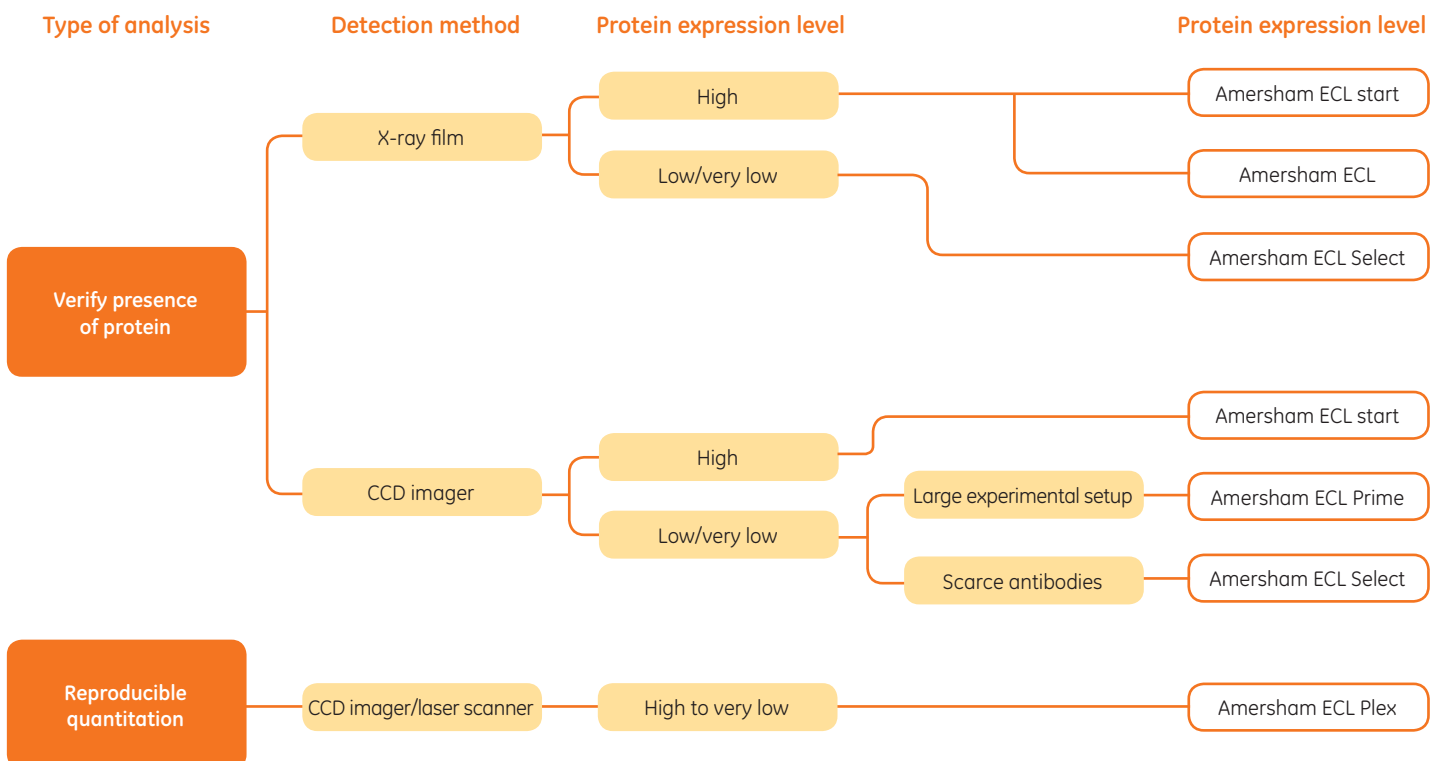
Type of analysis

Detection method

Protein expression level

Protein expression level

Verify presence of protein

X-ray film

High

Amersham ECL start

Amersham ECL

Low/very low

Amersham ECL Select

CCD imager

High

Amersham ECL start

Low/very low

Large experimental setup

Amersham ECL Prime

Scarce antibodies

Amersham ECL Select

Reproducible quantitation

CCD imager/laser scanner

High to very low

Amersham ECL Plex